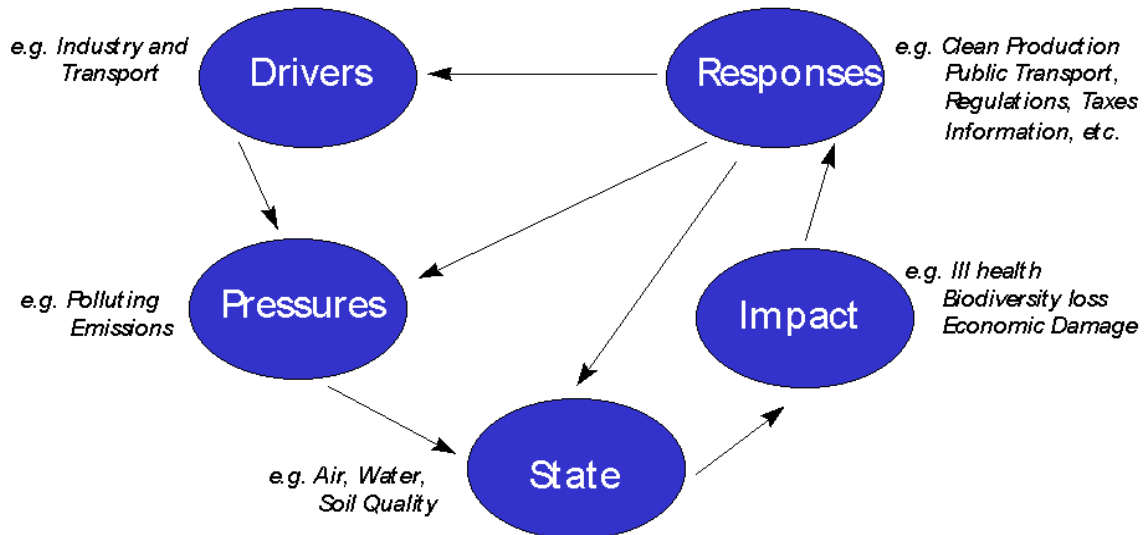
e.g. Industry and Transport

Drivers

Responses

e.g. Clean Production
Public Transport,
Regulations, Taxes
Information, etc.

e.g. Polluting Emissions

Pressures

Impact

e.g. Ill health
Biodiversity loss
Economic Damage

e.g. Air, Water,
Soil Quality

State